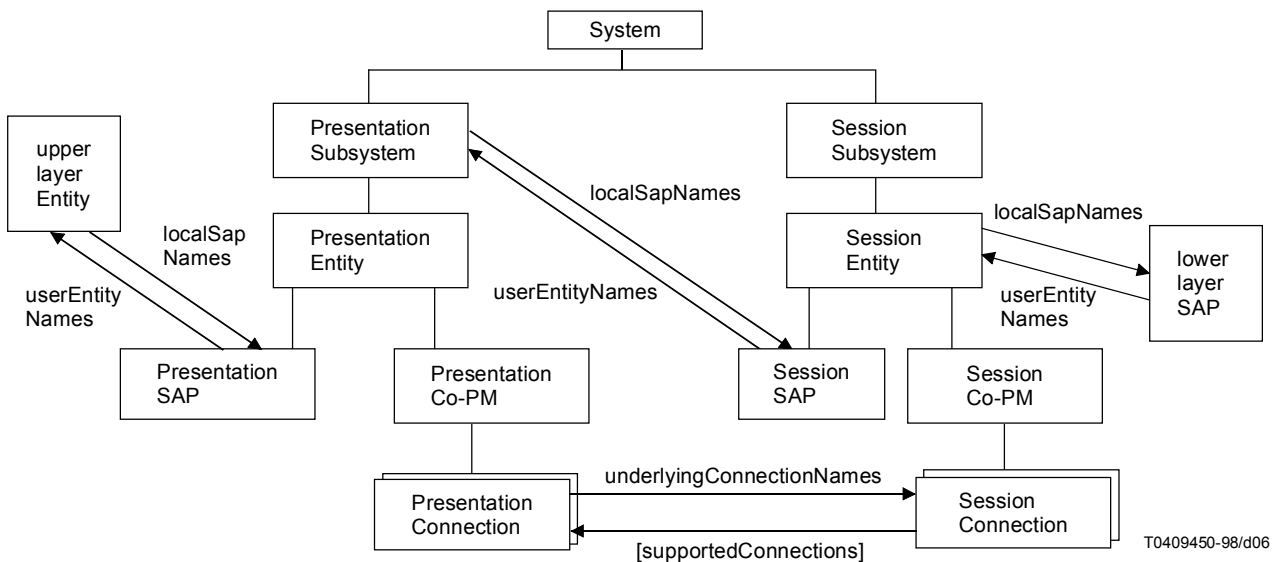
System

upper layer Entity

Presentation Subsystem

localSapNames

Session Subsystem

localSapNames

localSap Names

Presentation Entity

Session Entity

lower layer SAP

userEntity Names

userEntityNames

userEntity Names

Presentation SAP

Presentation Co-PM

Session SAP

Session Co-PM

underlyingConnectionNames

Presentation Connection

Session Connection

[supportedConnections]

T0409450-98/d06